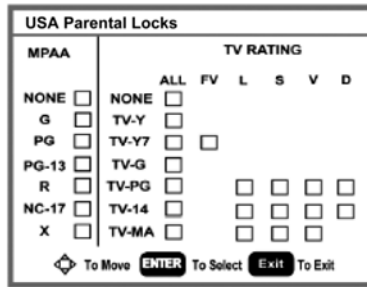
USA Parental Locks

MPAA

NONE
G
PG
PG-13
R
NC-17
X

TV RATING

| | ALL | FV | L | S | V | D |
|---|---|---|---|---|---|---|
| NONE | ☐ | | | | | |
| TV-Y | ☐ | | | | | |
| TV-Y7 | ☐ | ☐ | | | | |
| TV-G | ☐ | | | | | |
| TV-PG | ☐ | | ☐ | ☐ | ☐ | ☐ |
| TV-14 | ☐ | | ☐ | ☐ | ☐ | ☐ |
| TV-MA | ☐ | | ☐ | ☐ | ☐ | |

To Move ENTER To Select Exit To Exit